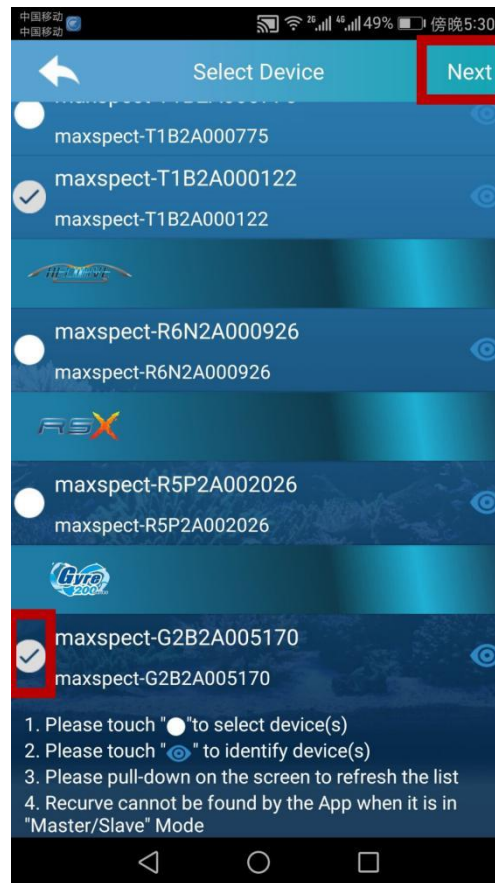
中国移动
中国移动
26 4G 49% 傍晚5:30

Select Device

Next

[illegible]
maxspect-T1B2A000775

maxspect-T1B2A000122
maxspect-T1B2A000122

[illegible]

maxspect-R6N2A000926
maxspect-R6N2A000926

RSX

maxspect-R5P2A002026
maxspect-R5P2A002026

Gyre 200

maxspect-G2B2A005170
maxspect-G2B2A005170

1. Please touch " "to select device(s)
2. Please touch " " to identify device(s)
3. Please pull-down on the screen to refresh the list
4. Recurve cannot be found by the App when it is in "Master/Slave" Mode